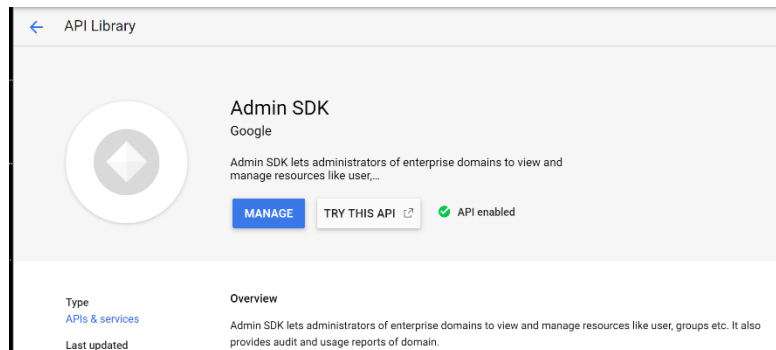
API Library

Admin SDK

Google

Admin SDK lets administrators of enterprise domains to view and manage resources like user,...

MANAGE

TRY THIS API

API enabled

Type

APIs & services

Last updated

Overview

Admin SDK lets administrators of enterprise domains to view and manage resources like user, groups etc. It also provides audit and usage reports of domain.